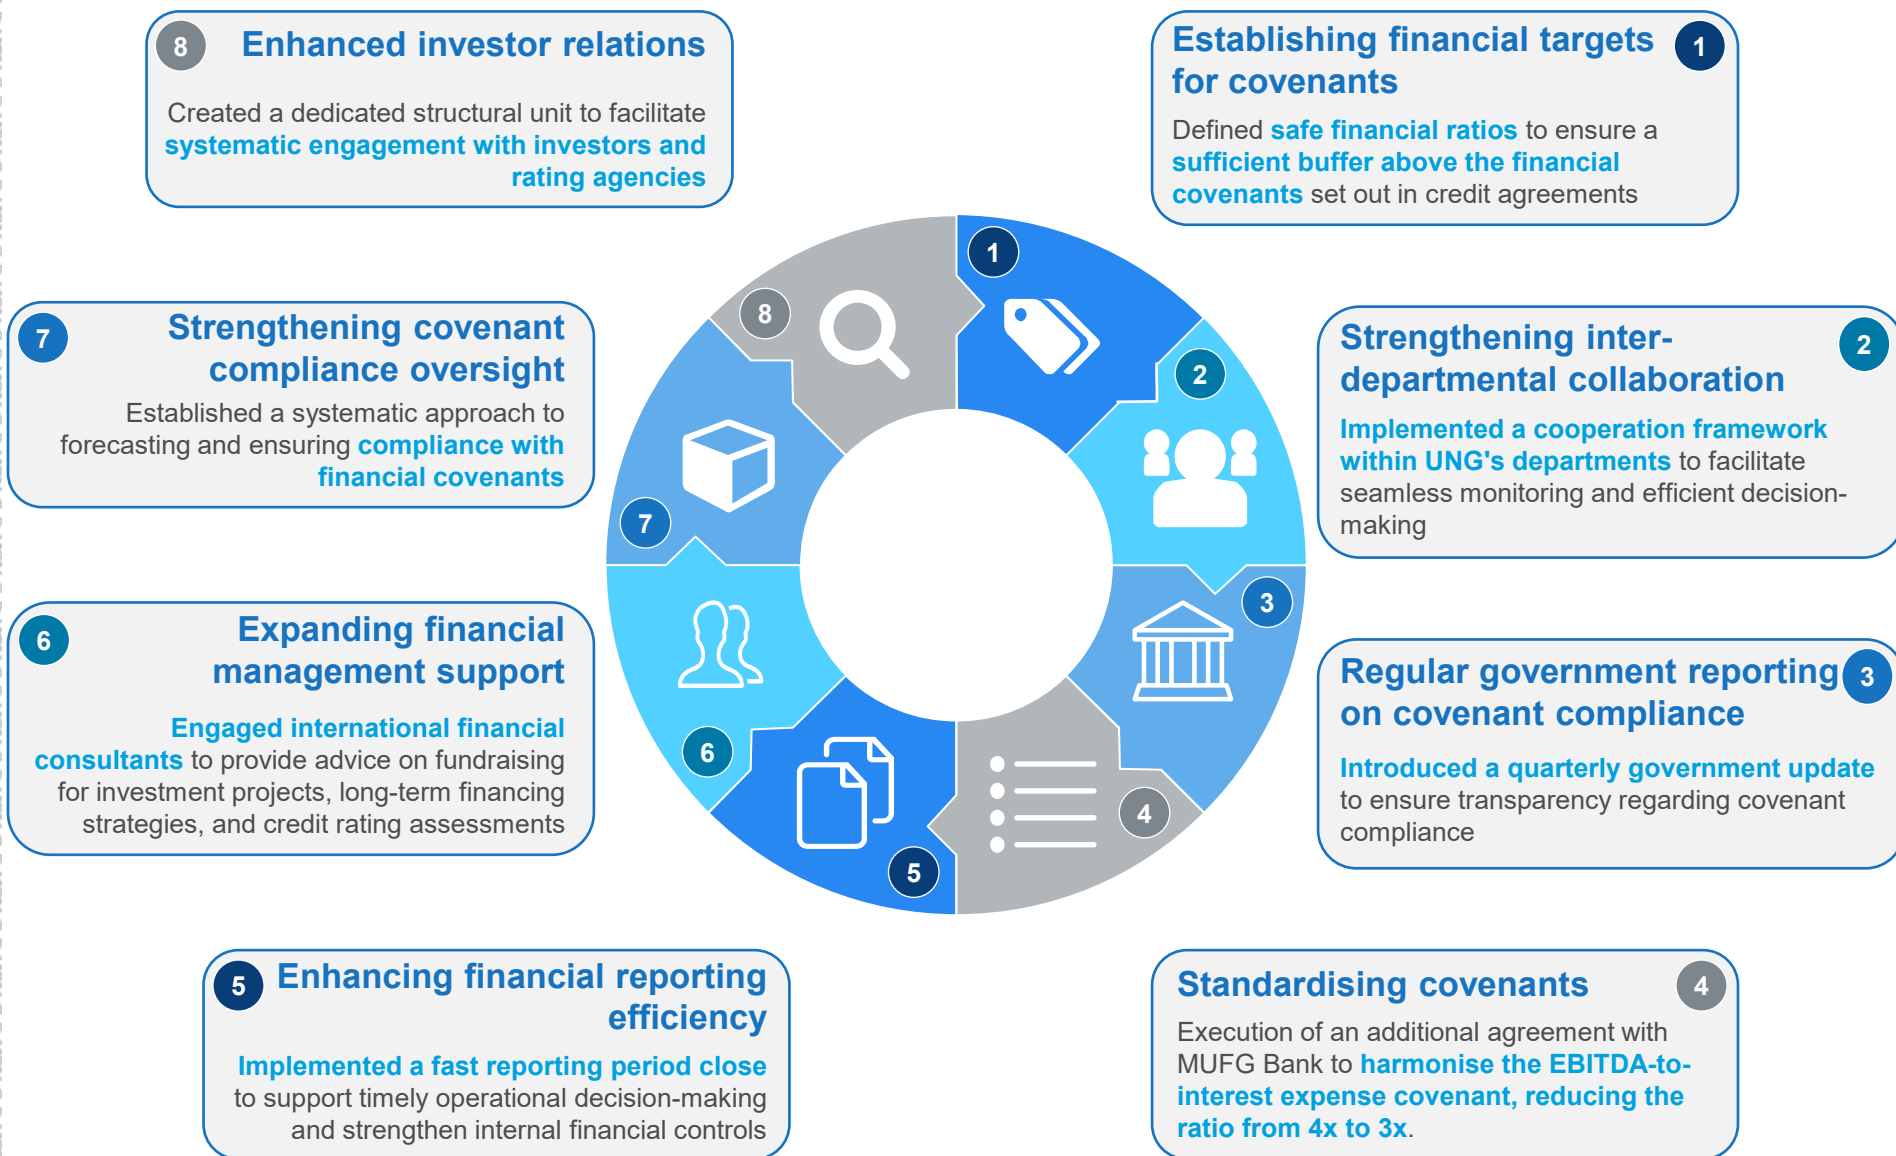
8 Enhanced investor relations

Created a dedicated structural unit to facilitate systematic engagement with investors and rating agencies

Establishing financial targets for covenants 1

Defined safe financial ratios to ensure a sufficient buffer above the financial covenants set out in credit agreements

7 Strengthening covenant compliance oversight

Established a systematic approach to forecasting and ensuring compliance with financial covenants

Strengthening inter-departmental collaboration 2

Implemented a cooperation framework within UNG's departments to facilitate seamless monitoring and efficient decision-making

6 Expanding financial management support

Engaged international financial consultants to provide advice on fundraising for investment projects, long-term financing strategies, and credit rating assessments

Regular government reporting on covenant compliance 3

Introduced a quarterly government update to ensure transparency regarding covenant compliance

1 2 3 4 5 6 7 8

5 Enhancing financial reporting efficiency

Implemented a fast reporting period close to support timely operational decision-making and strengthen internal financial controls

Standardising covenants 4

Execution of an additional agreement with MUFG Bank to harmonise the EBITDA-to-interest expense covenant, reducing the ratio from 4x to 3x.